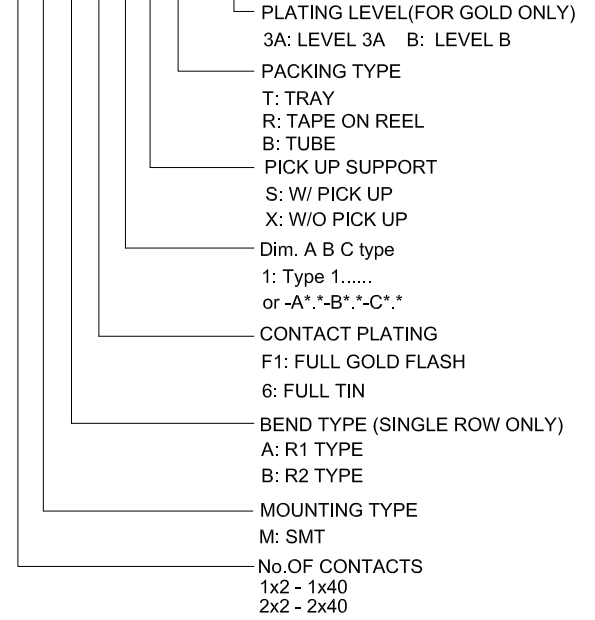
PLATING LEVEL(FOR GOLD ONLY)
3A: LEVEL 3A B: LEVEL B

PACKING TYPE
T: TRAY
R: TAPE ON REEL
B: TUBE

PICK UP SUPPORT
S: W/ PICK UP
X: W/O PICK UP

Dim. A B C type
1: Type 1......
or -A*.*-B*.*-C*.*

CONTACT PLATING
F1: FULL GOLD FLASH
6: FULL TIN

BEND TYPE (SINGLE ROW ONLY)
A: R1 TYPE
B: R2 TYPE

MOUNTING TYPE
M: SMT

No.OF CONTACTS
1x2 - 1x40
2x2 - 2x40